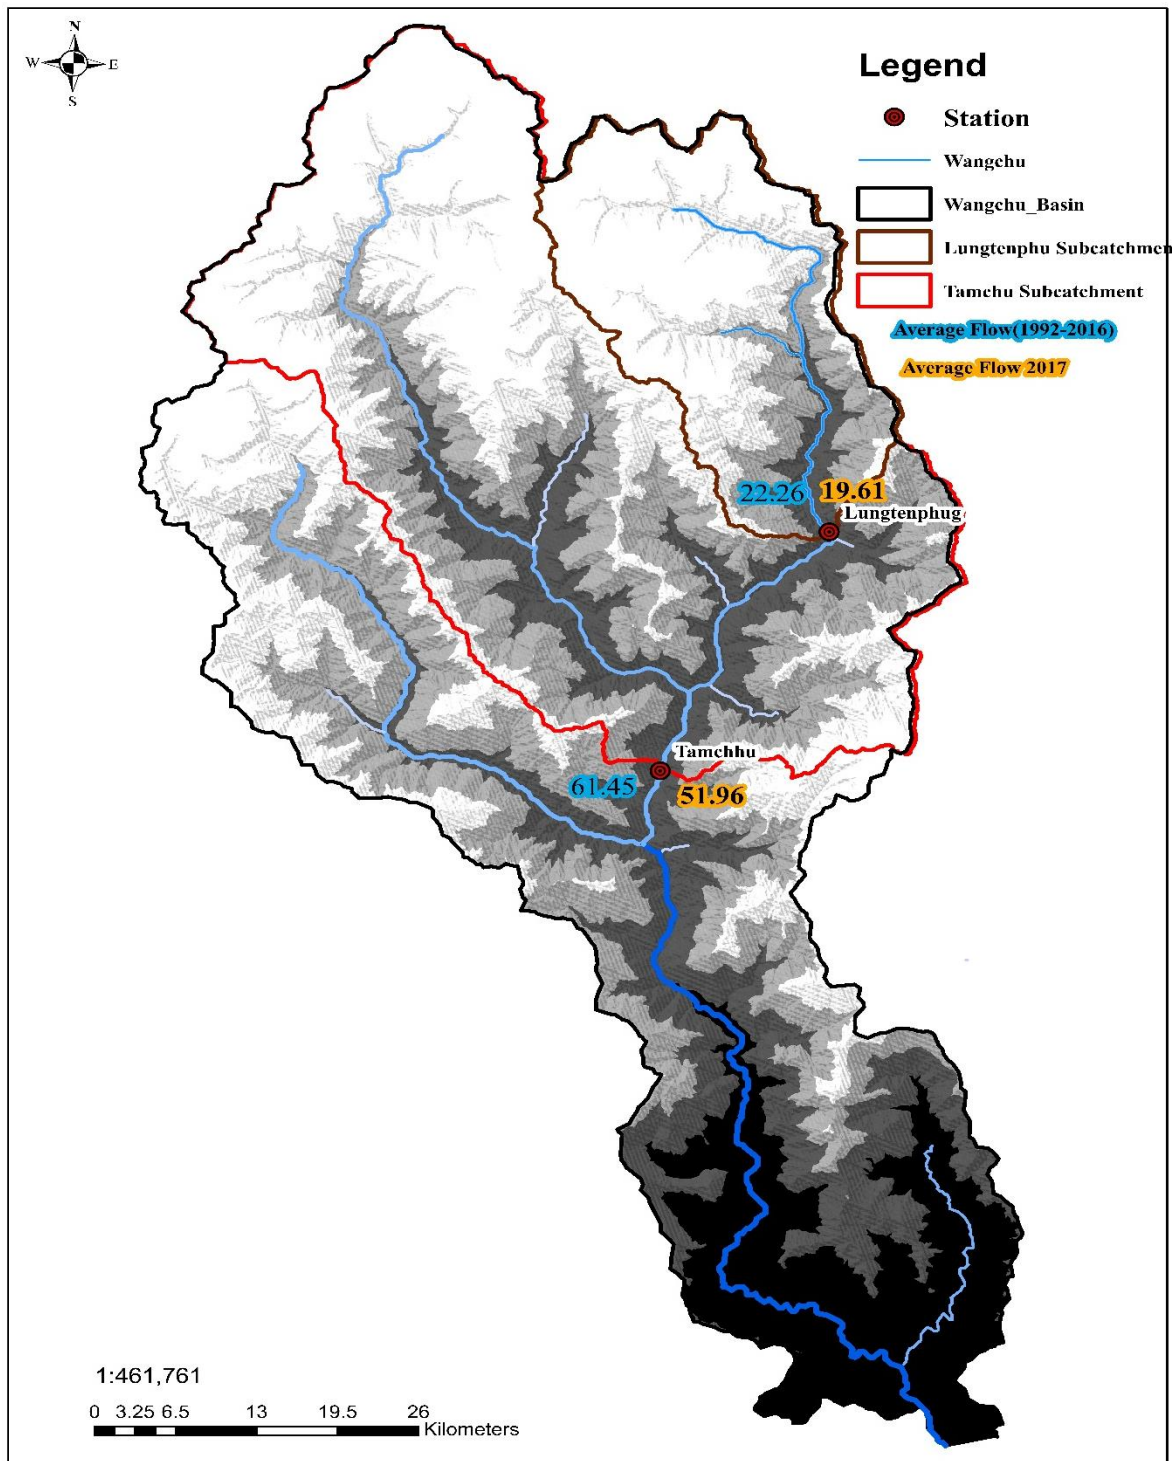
N
W
E
S

Legend
Station
Wangchu
Wangchu_Basin
Lungtenphu Subcatchmen
Tamchu Subcatchment
Average Flow(1992-2016)
Average Flow 2017

22.26
19.61
Lungtenphug

Tamchhu
61.45
51.96

1:461,761
0 3.25 6.5 13 19.5 26
Kilometers